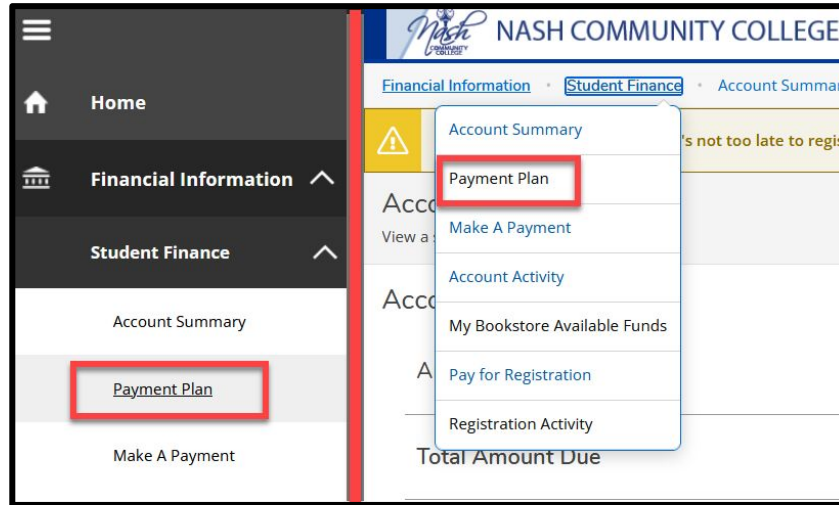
Home

Financial Information

Student Finance

Account Summary

Payment Plan

Make A Payment

Nash COMMUNITY COLLEGE

NASH COMMUNITY COLLEGE

Financial Information • Student Finance • Account Summar

's not too late to regis

Acc

View a

Acc

A

Total Amount Due

Account Summary

Payment Plan

Make A Payment

Account Activity

My Bookstore Available Funds

Pay for Registration

Registration Activity